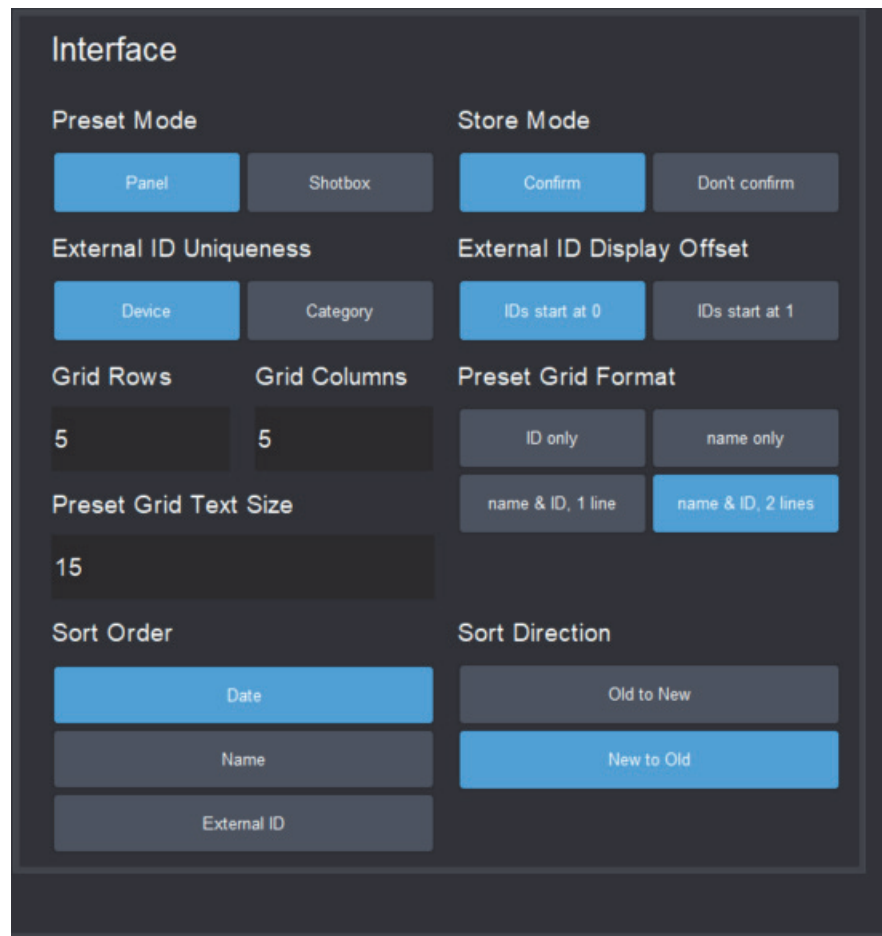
Interface

Preset Mode

Panel

Shotbox

External ID Uniqueness

Device

Category

Grid Rows

5

Grid Columns

5

Preset Grid Text Size

15

Store Mode

Confirm

Don't confirm

External ID Display Offset

IDs start at 0

IDs start at 1

Preset Grid Format

ID only

name only

name & ID, 1 line

name & ID, 2 lines

Sort Order

Date

Name

External ID

Sort Direction

Old to New

New to Old